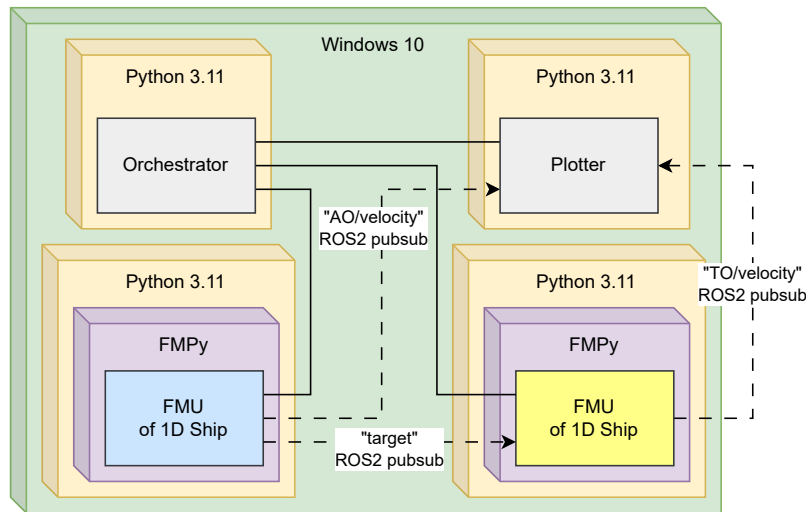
Windows 10

Python 3.11

Orchestrator

Python 3.11

Plotter

"AO/velocity"
ROS2 pubsub

Python 3.11

FMPy

FMU
of 1D Ship

Python 3.11

FMPy

FMU
of 1D Ship

"TO/velocity"
ROS2 pubsub

"target"
ROS2 pubsub